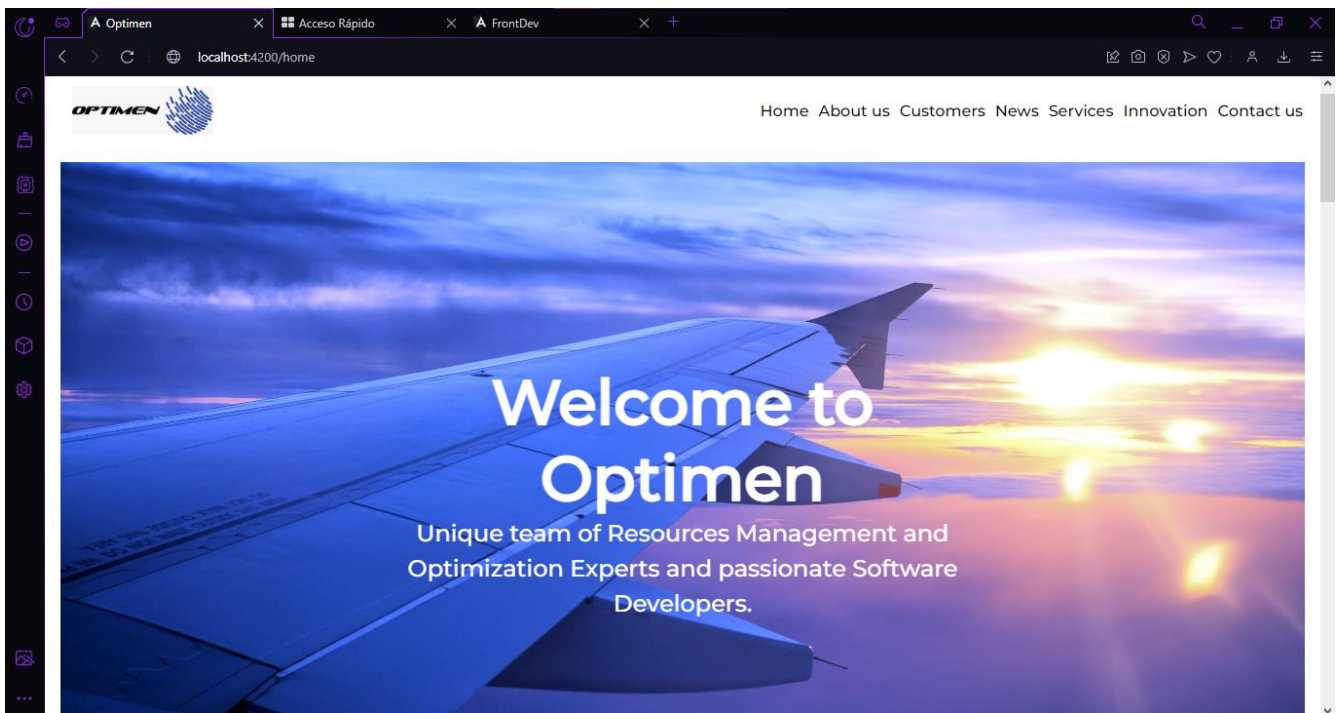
Optimen
Acceso Rápido
FrontDev
localhost:4200/home

OPTIMEN

Home About us Customers News Services Innovation Contact us

Welcome to Optimen

Unique team of Resources Management and Optimization Experts and passionate Software Developers.